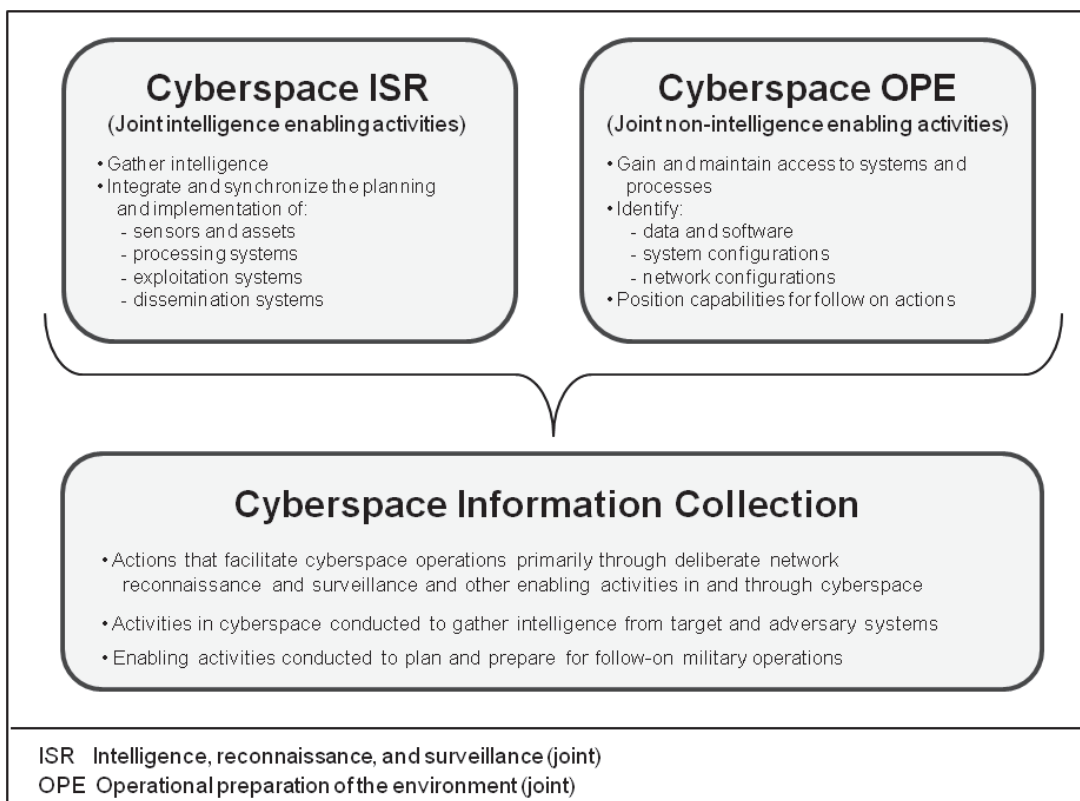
Cyberspace ISR
(Joint intelligence enabling activities)

• Gather intelligence
• Integrate and synchronize the planning and implementation of:
- sensors and assets
- processing systems
- exploitation systems
- dissemination systems

Cyberspace OPE
(Joint non-intelligence enabling activities)

• Gain and maintain access to systems and processes
• Identify:
- data and software
- system configurations
- network configurations
• Position capabilities for follow on actions

Cyberspace Information Collection

• Actions that facilitate cyberspace operations primarily through deliberate network reconnaissance and surveillance and other enabling activities in and through cyberspace
• Activities in cyberspace conducted to gather intelligence from target and adversary systems
• Enabling activities conducted to plan and prepare for follow-on military operations

ISR Intelligence, reconnaissance, and surveillance (joint)
OPE Operational preparation of the environment (joint)